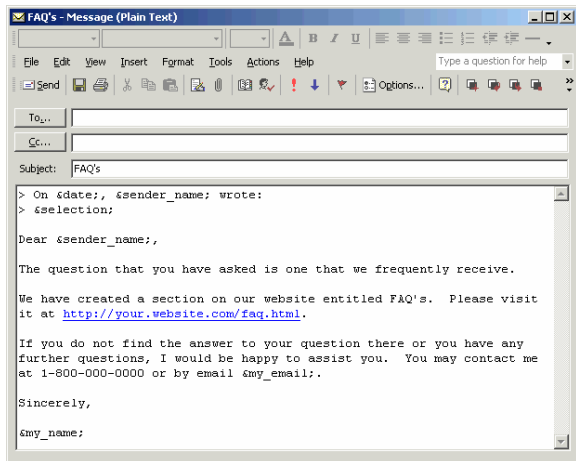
FAQ's - Message (Plain Text)

File Edit View Insert Format Tools Actions Help

Type a question for help

Send

Options...

To...

Cc...

Subject: FAQ's

> On &date;, &sender_name; wrote:
> &selection;

Dear &sender_name;,

The question that you have asked is one that we frequently receive.

We have created a section on our website entitled FAQ's. Please visit it at http://your.website.com/faq.html.

If you do not find the answer to your question there or you have any further questions, I would be happy to assist you. You may contact me at 1-800-000-0000 or by email &my_email;.

Sincerely,

&my_name;